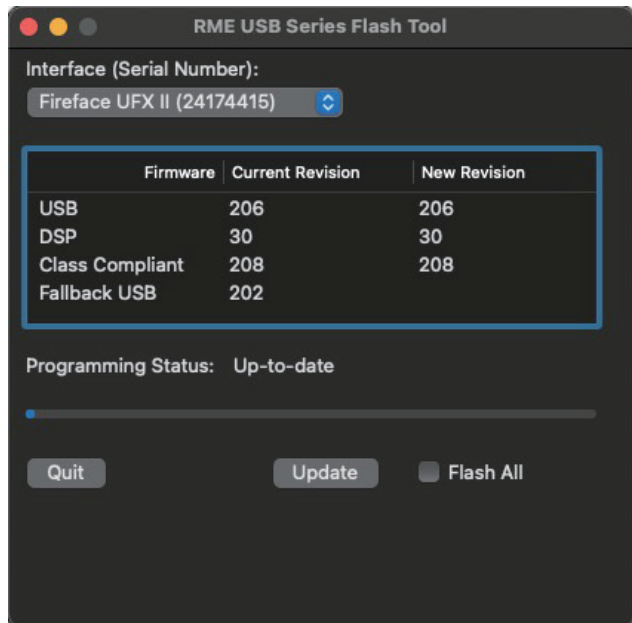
RME USB Series Flash Tool

Interface (Serial Number):

Fireface UFX II (24174415)

| Firmware | Current Revision | New Revision |
|---|---|---|
| USB | 206 | 206 |
| DSP | 30 | 30 |
| Class Compliant | 208 | 208 |
| Fallback USB | 202 | |

Programming Status: Up-to-date

Quit

Update

Flash All